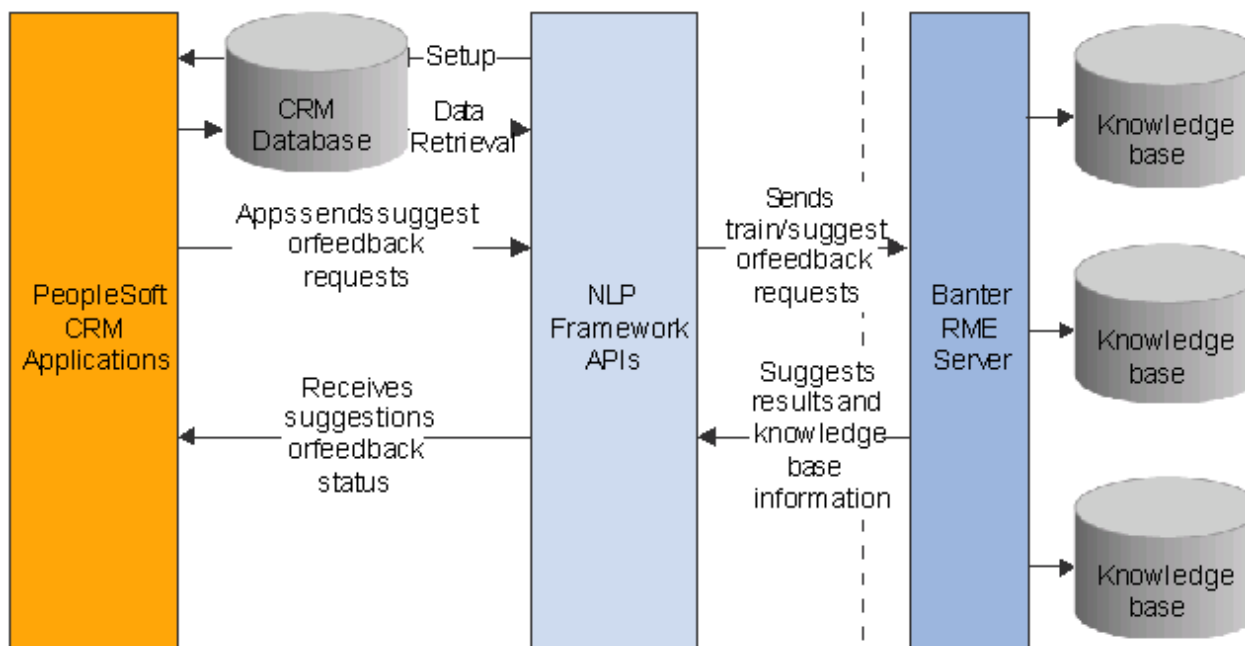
Setup

CRM Database

Data Retrieval

PeopleSoft CRM Applications

Appssendssuggest orfeedback requests

Receives suggestions orfeedback status

NLP Framework APIs

Sends train/suggest orfeedback requests

Suggests resultsand knowledge base information

Banter RME Server

Knowledge base

Knowledge base

Knowledge base